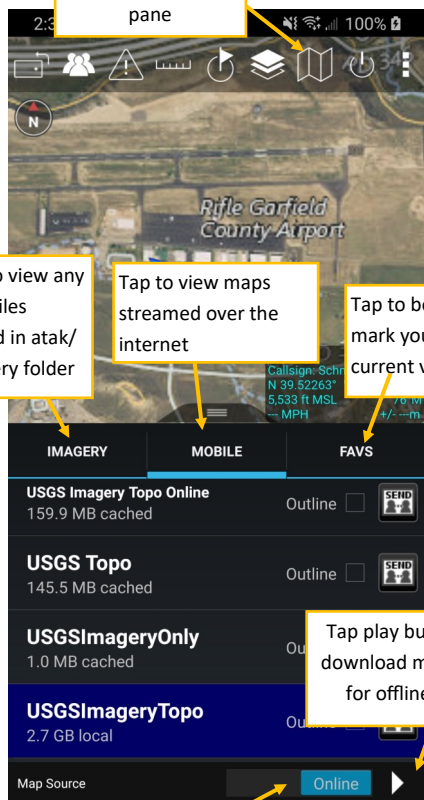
2:3

pane

100%

N

Rifle Garfield County Airport

o view any
iles
d in atak/
ry folder

Tap to view maps streamed over the internet

Tap to bo
mark you
current v

Callsign: Schn
N 39.52263°
5,533 ft MSL
-- MPH

76 M
+/- --m

IMAGERY

MOBILE

FAVS

USGS Imagery Topo Online
159.9 MB cached

Outline

SEND

USGS Topo
145.5 MB cached

Outline

SEND

USGSImageryOnly
1.0 MB cached

Ou

Tap play bu
download m
for offline

USGSImageryTopo
2.7 GB local

Outli

Map Source

Online